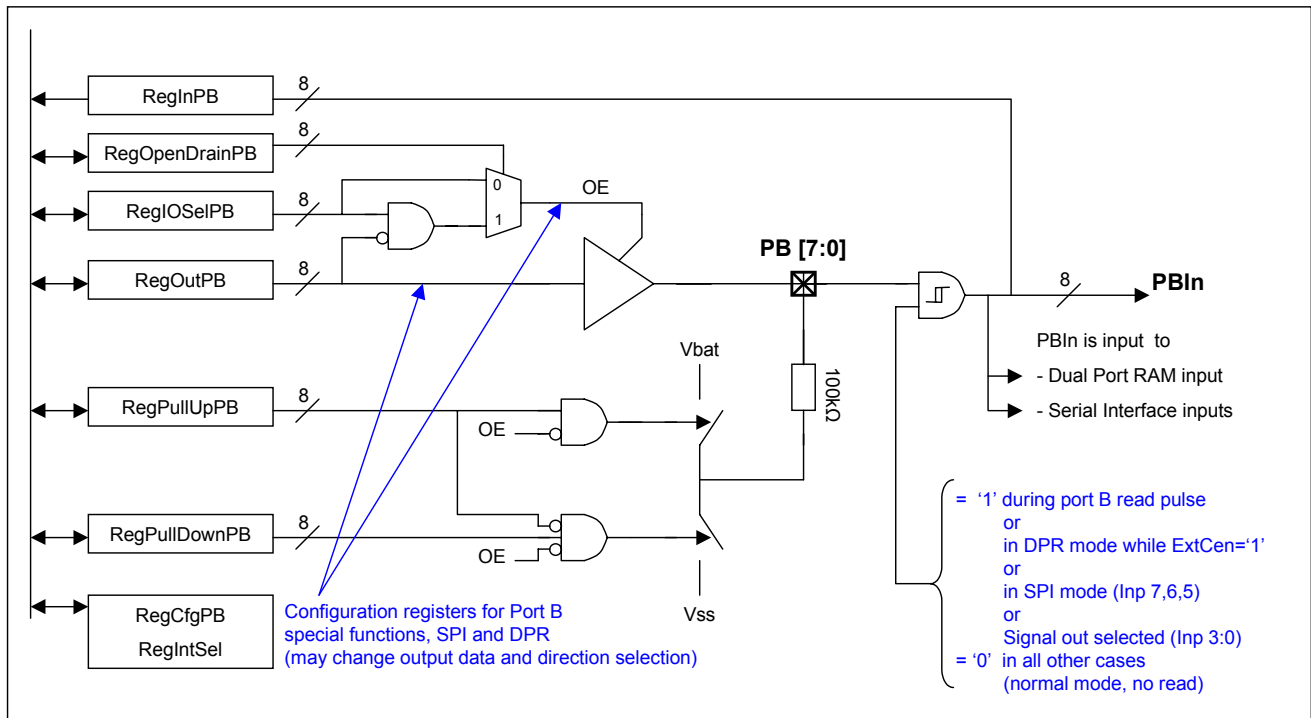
RegInPB
8
RegOpenDrainPB
8
RegIOSelPB
8
0
1
OE
RegOutPB
8
PB [7:0]
8
PBIn
PBIn is input to
- Dual Port RAM input
- Serial Interface inputs
Vbat
100kΩ
RegPullUpPB
8
OE
RegPullDownPB
8
OE
Vss
RegCfgPB
RegIntSel
Configuration registers for Port B special functions, SPI and DPR (may change output data and direction selection)
= '1' during port B read pulse
or
in DPR mode while ExtCen='1'
or
in SPI mode (Inp 7,6,5)
or
Signal out selected (Inp 3:0)
= '0' in all other cases
(normal mode, no read)